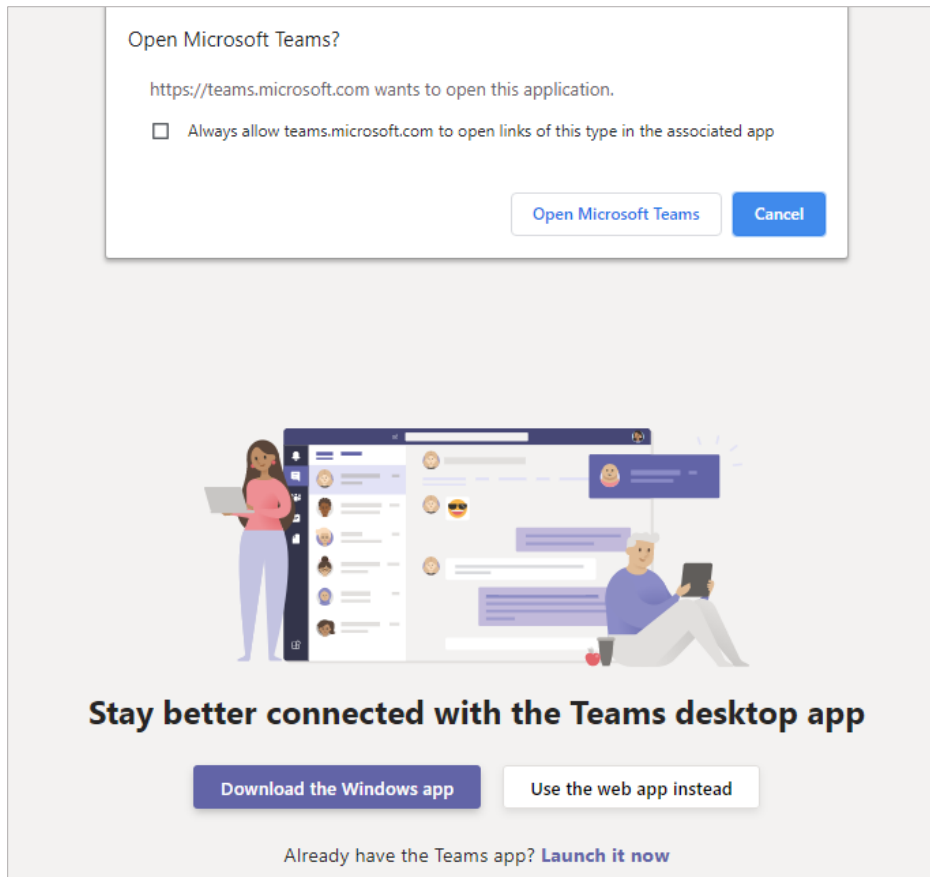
Open Microsoft Teams?

https://teams.microsoft.com wants to open this application.

Always allow teams.microsoft.com to open links of this type in the associated app

Open Microsoft Teams

Cancel

Stay better connected with the Teams desktop app

Download the Windows app

Use the web app instead

Already have the Teams app? Launch it now